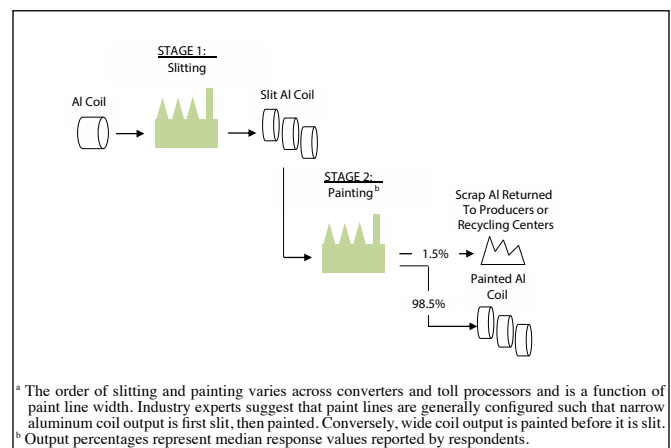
STAGE 1:
Slitting

Al Coil

Slit Al Coil

STAGE 2:
Painting$^{b}$

Scrap Al Returned To Producers or Recycling Centers

1.5%

Painted Al Coil

98.5%

$^{a}$ The order of slitting and painting varies across converters and toll processors and is a function of paint line width. Industry experts suggest that paint lines are generally configured such that narrow aluminum coil output is first slit, then painted. Conversely, wide coil output is painted before it is slit.
$^{b}$ Output percentages represent median response values reported by respondents.